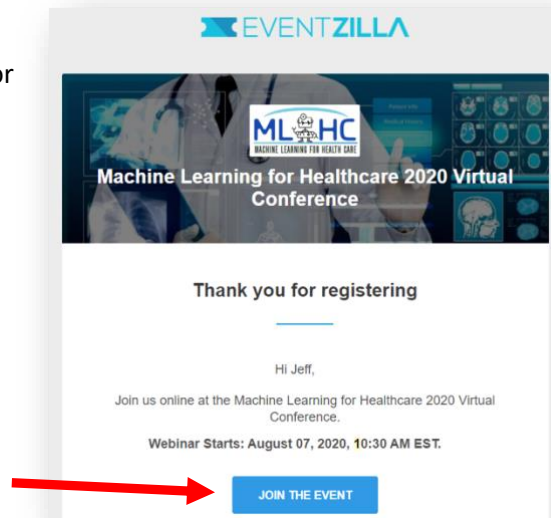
or

EVENTZILLA

ML HC
MACHINE LEARNING FOR HEALTH CARE

Machine Learning for Healthcare 2020 Virtual Conference

Thank you for registering

Hi Jeff,

Join us online at the Machine Learning for Healthcare 2020 Virtual Conference.

Webinar Starts: August 07, 2020, 10:30 AM EST.

JOIN THE EVENT